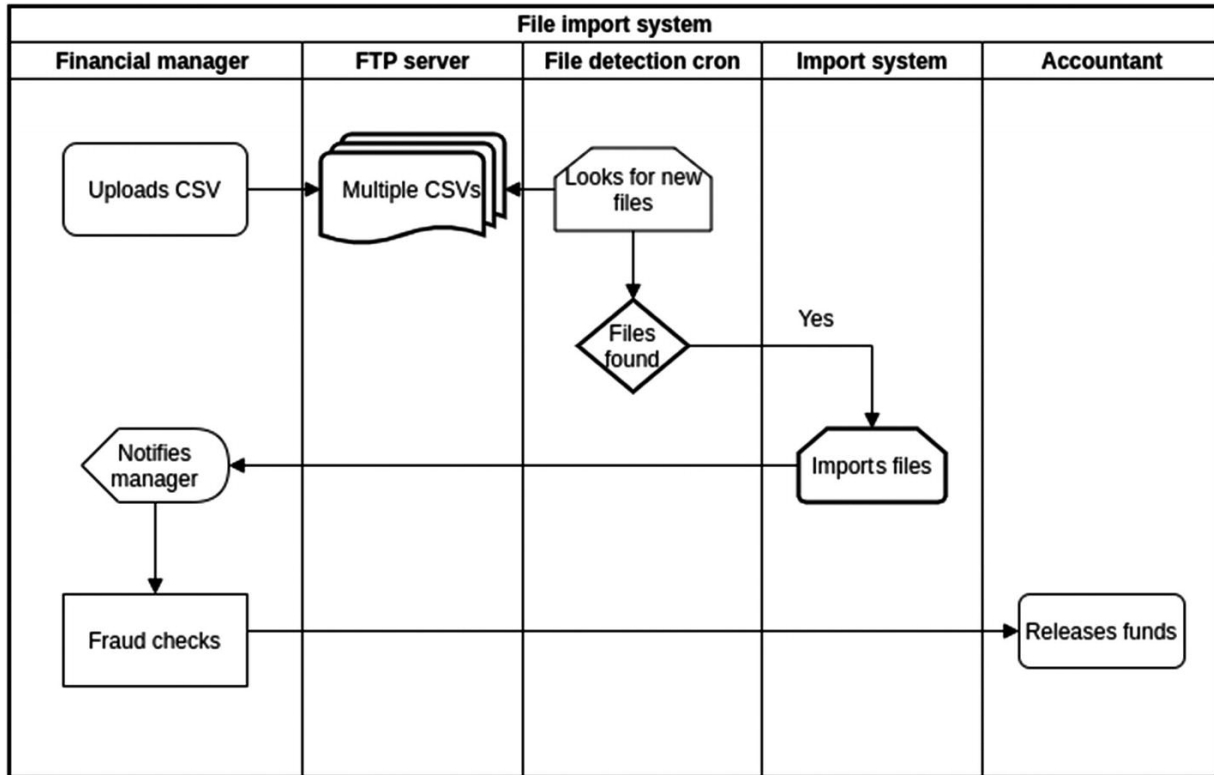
File import system

| Financial manager | FTP server | File detection cron | Import system | Accountant |
|---|---|---|---|---|

Uploads CSV

Multiple CSVs

Looks for new files

Files found

Yes

Imports files

Notifies manager

Fraud checks

Releases funds